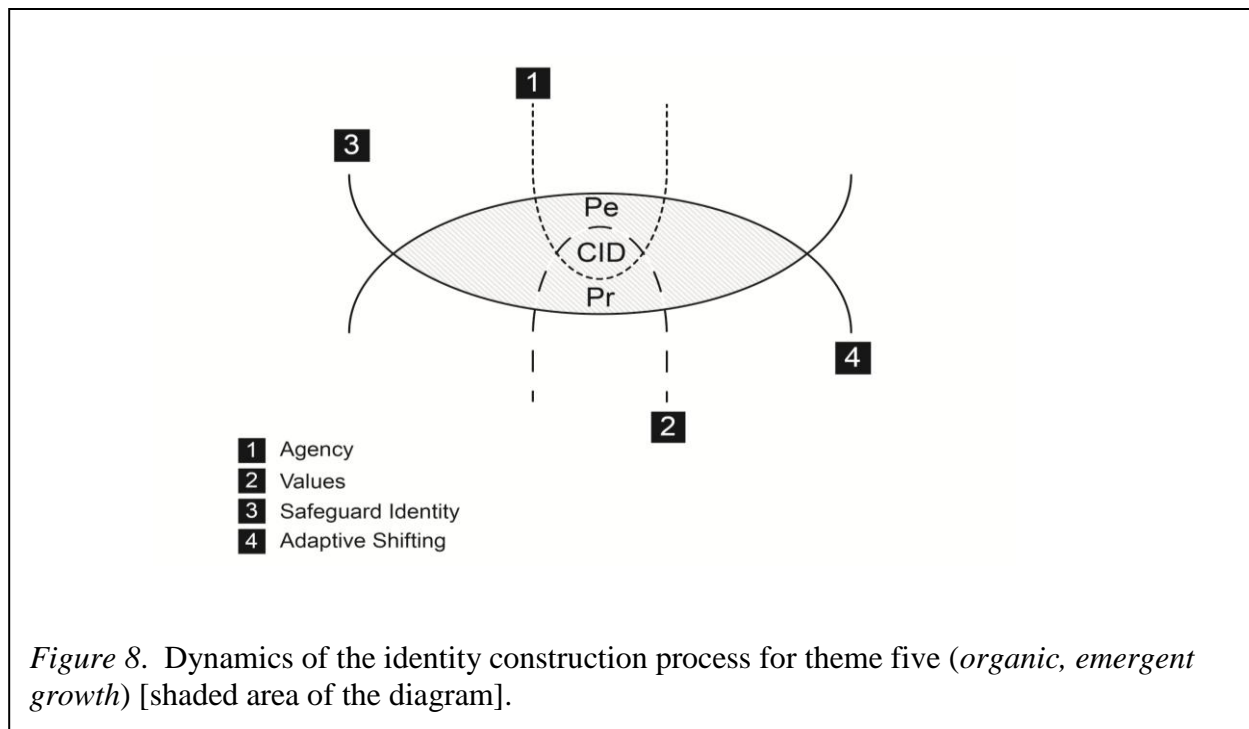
1

3

Pe

CID

Pr

4

2

1 Agency
2 Values
3 Safeguard Identity
4 Adaptive Shifting

*Figure 8*. Dynamics of the identity construction process for theme five (*organic, emergent growth*) [shaded area of the diagram].